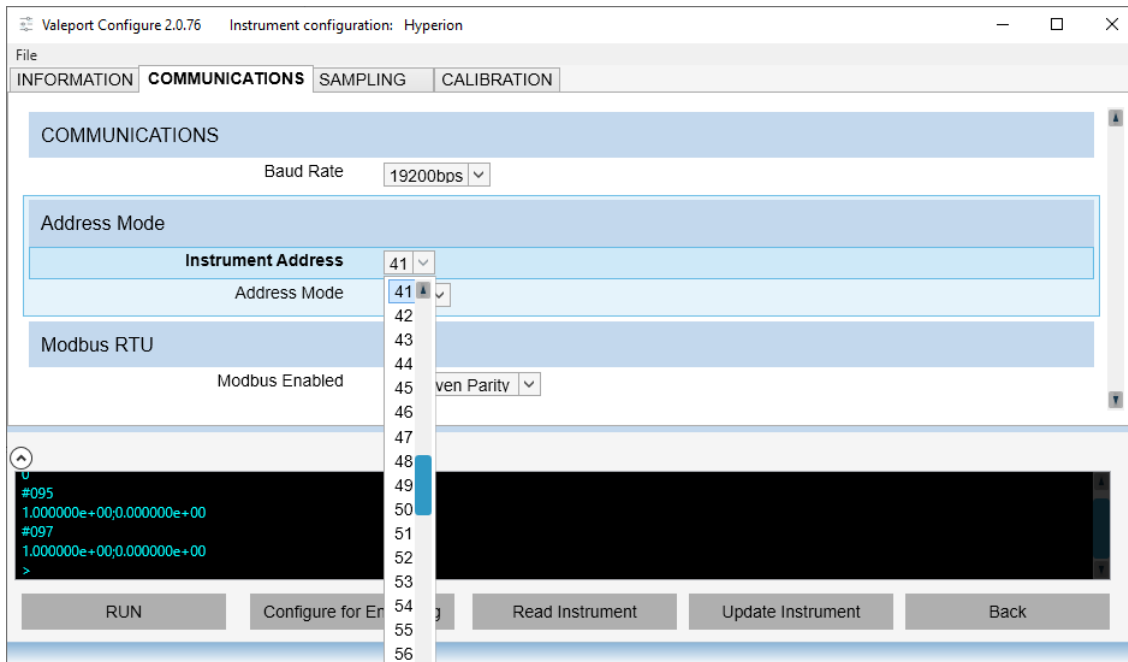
Valeport Configure 2.0.76 Instrument configuration: Hyperion

File

INFORMATION COMMUNICATIONS SAMPLING CALIBRATION

COMMUNICATIONS

Baud Rate 19200bps

Address Mode

Instrument Address 41

Address Mode 41

42
43
44
45
46
47
48
49
50
51
52
53
54
55
56

Modbus RTU

Modbus Enabled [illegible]ven Parity

0
#095
1.000000e+00;0.000000e+00
#097
1.000000e+00;0.000000e+00
>

RUN

Configure for En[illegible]g

Read Instrument

Update Instrument

Back